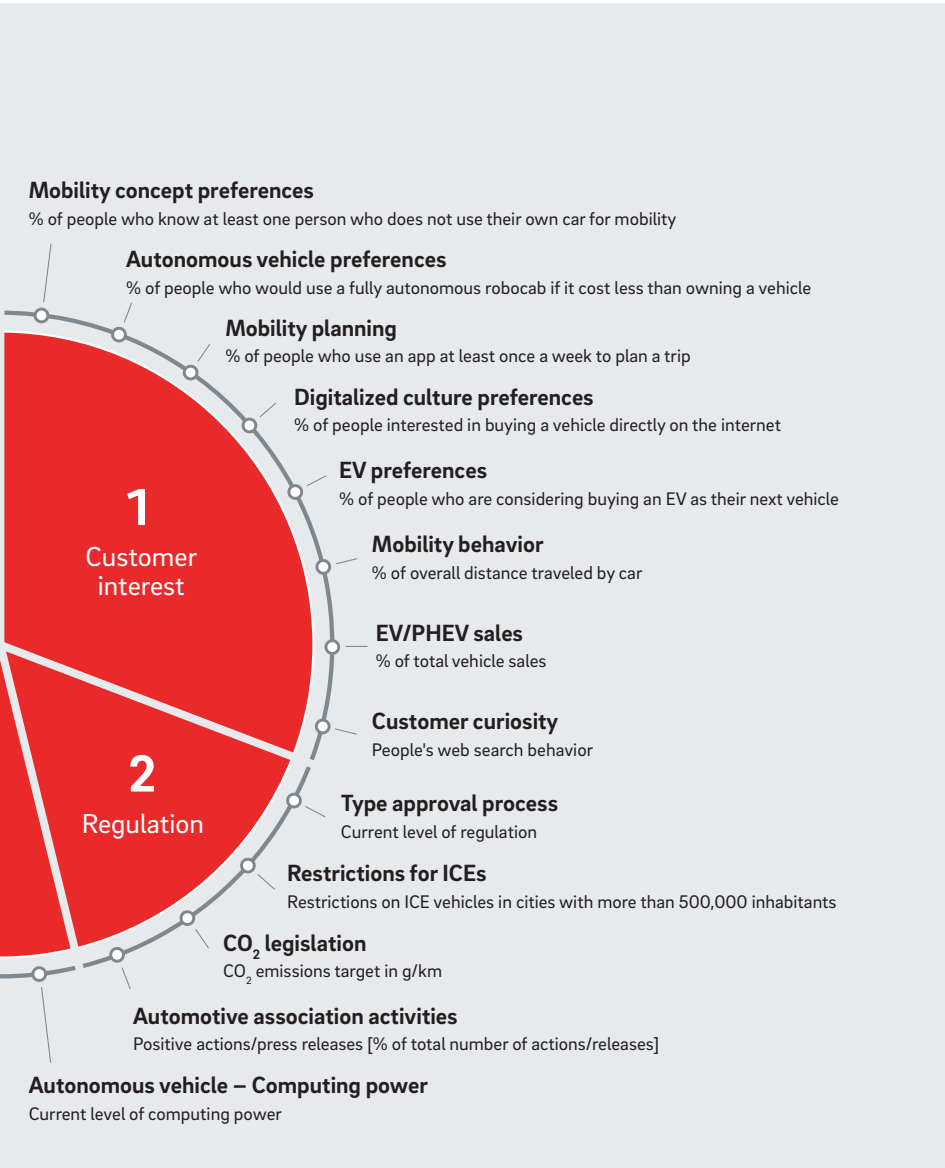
Mobility concept preferences
% of people who know at least one person who does not use their own car for mobility

Autonomous vehicle preferences
% of people who would use a fully autonomous robocab if it cost less than owning a vehicle

Mobility planning
% of people who use an app at least once a week to plan a trip

Digitalized culture preferences
% of people interested in buying a vehicle directly on the internet

EV preferences
% of people who are considering buying an EV as their next vehicle

Mobility behavior
% of overall distance traveled by car

EV/PHEV sales
% of total vehicle sales

Customer curiosity
People's web search behavior

Type approval process
Current level of regulation

Restrictions for ICEs
Restrictions on ICE vehicles in cities with more than 500,000 inhabitants

$CO_2$ legislation
$CO_2$ emissions target in g/km

Automotive association activities
Positive actions/press releases [% of total number of actions/releases]

Autonomous vehicle – Computing power
Current level of computing power

1
Customer interest

2
Regulation